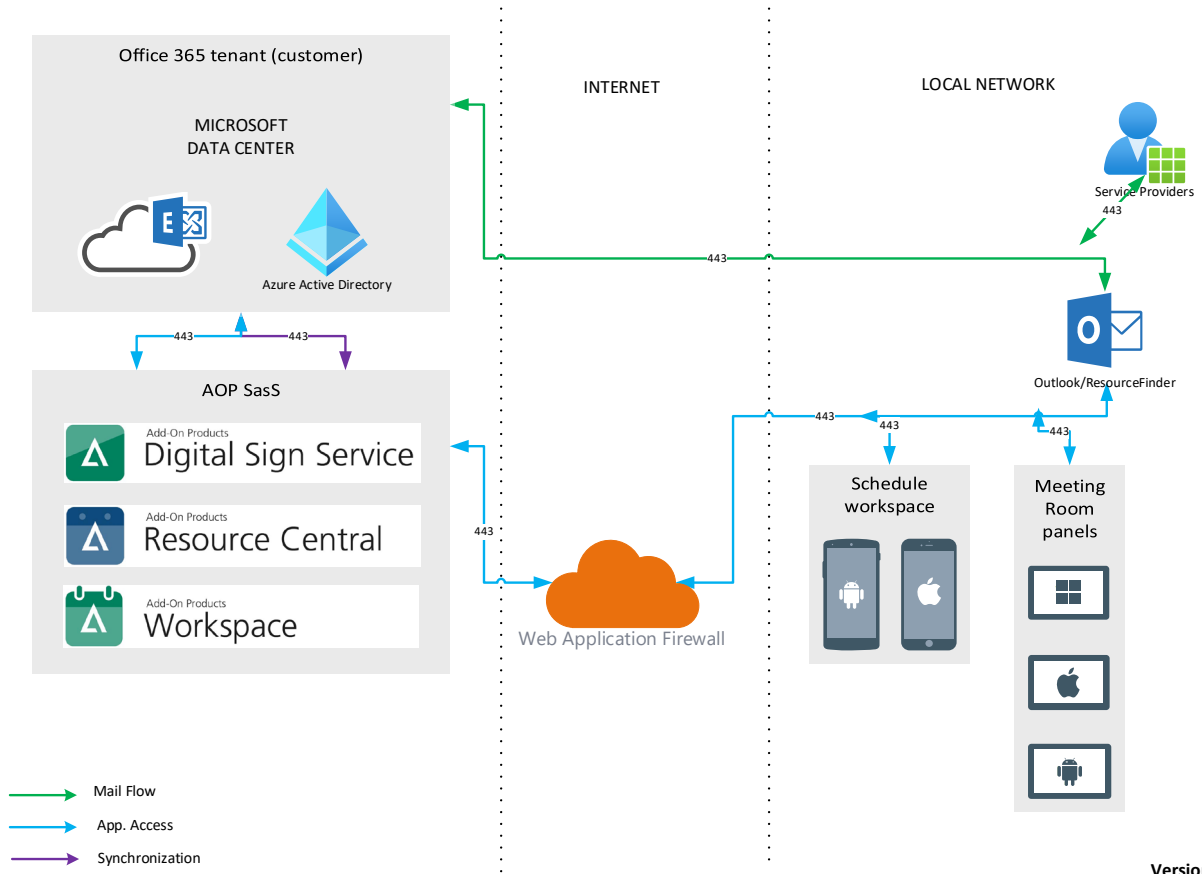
Office 365 tenant (customer)

MICROSOFT
DATA CENTER

Azure Active Directory

INTERNET

LOCAL NETWORK

Service Providers

443

443

Outlook/ResourceFinder

443

443

AOP SasS

Add-On Products
Digital Sign Service

Add-On Products
Resource Central

Add-On Products
Workspace

443

443

443

443

Schedule workspace

Meeting Room panels

Web Application Firewall

Mail Flow

App. Access

Synchronization

Versio